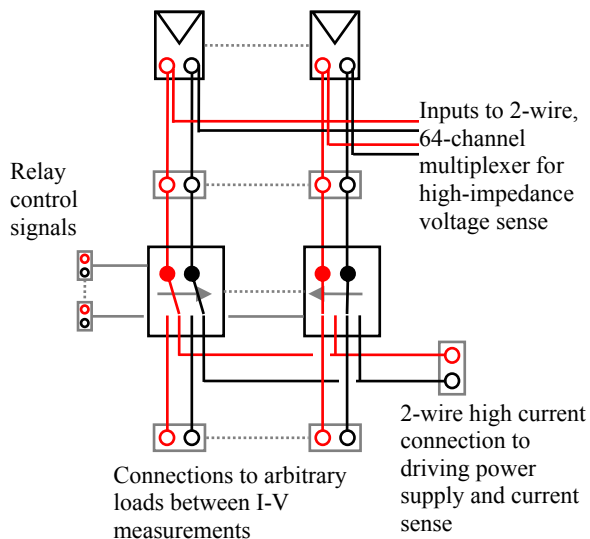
Inputs to 2-wire, 64-channel multiplexer for high-impedance voltage sense

Relay control signals

2-wire high current connection to driving power supply and current sense

Connections to arbitrary loads between I-V measurements